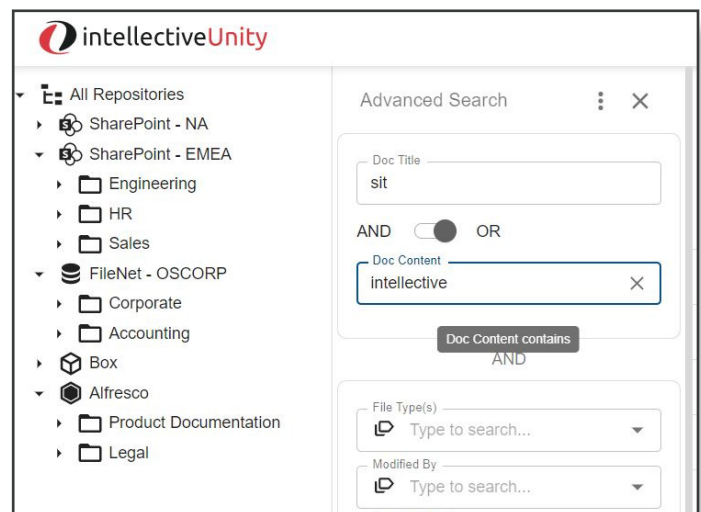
intellectiveUnity

All Repositories
SharePoint - NA
SharePoint - EMEA
Engineering
HR
Sales
FileNet - OSCORP
Corporate
Accounting
Box
Alfresco
Product Documentation
Legal

Advanced Search

Doc Title
sit

AND OR

Doc Content
intellective

Doc Content contains

AND

File Type(s)
Type to search...

Modified By
Type to search...